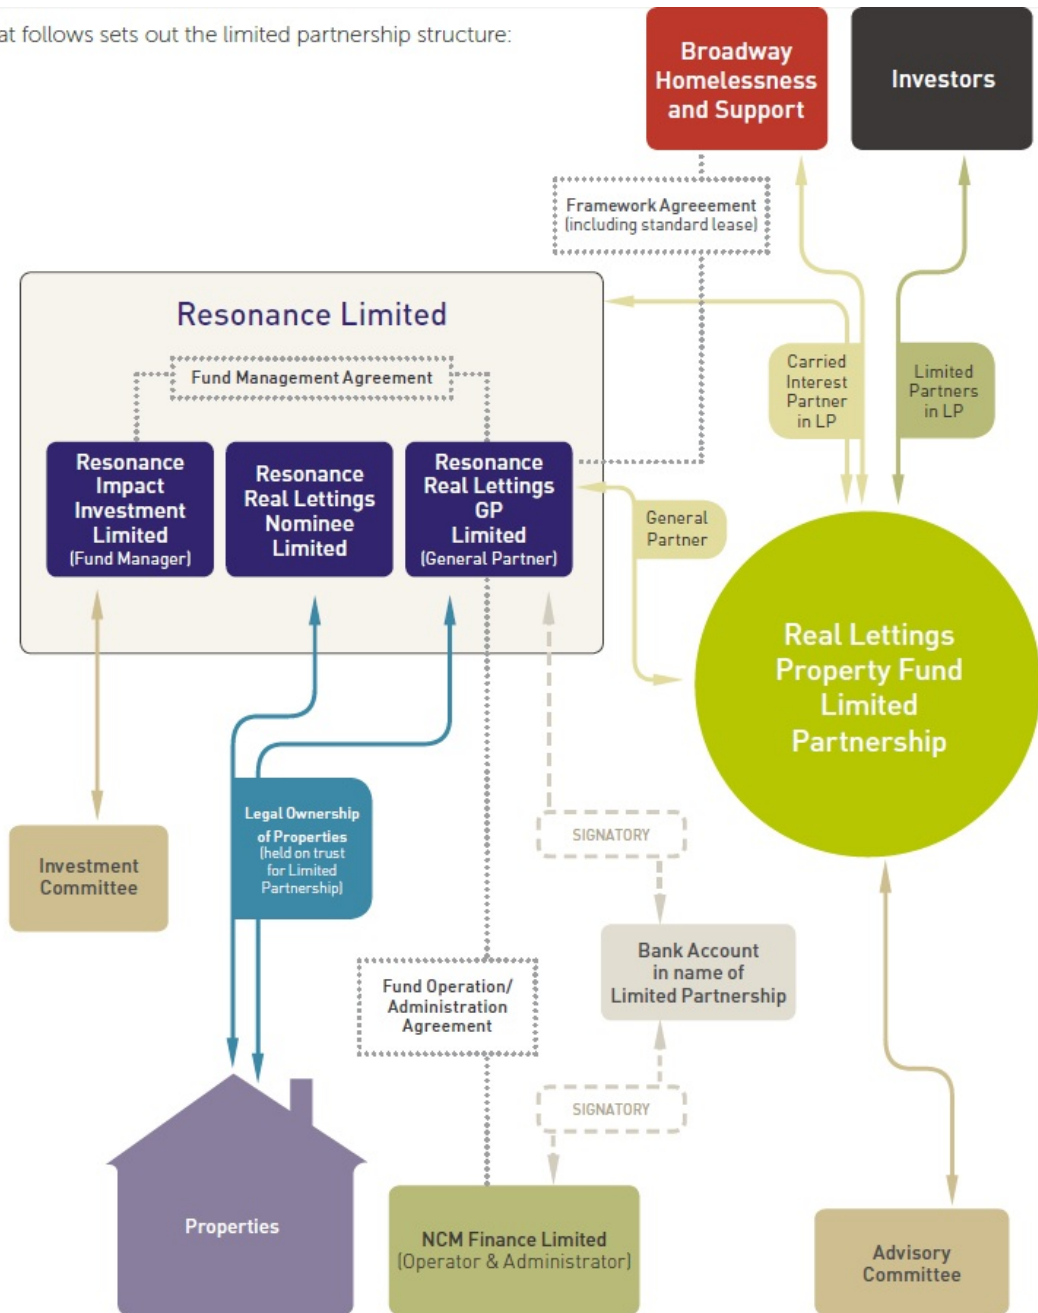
at follows sets out the limited partnership structure:

Broadway Homelessness and Support

Investors

Framework Agreeement (including standard lease)

Resonance Limited

Fund Management Agreement

Resonance Impact Investment Limited (Fund Manager)

Resonance Real Lettings Nominee Limited

Resonance Real Lettings GP Limited (General Partner)

Carried Interest Partner in LP

Limited Partners in LP

General Partner

Real Lettings Property Fund Limited Partnership

Investment Committee

Legal Ownership of Properties (held on trust for Limited Partnership)

SIGNATORY

Bank Account in name of Limited Partnership

Fund Operation/ Administration Agreement

SIGNATORY

Properties

NCM Finance Limited (Operator & Administrator)

Advisory Committee